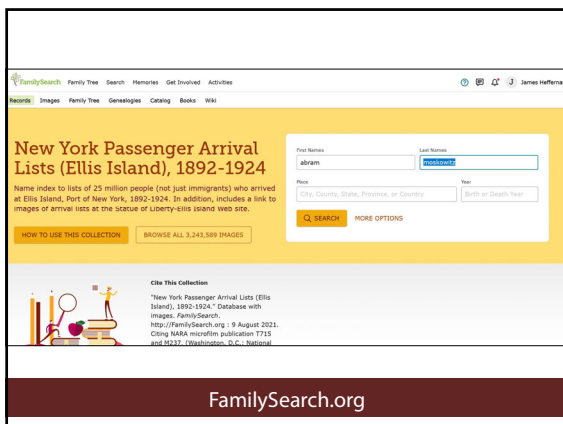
FamilySearch Family Tree Search Memories Get Involved Activities

J James Heffern

Records Images Family Tree Genealogies Catalog Books Wiki

New York Passenger Arrival Lists (Ellis Island), 1892-1924

Name index to lists of 25 million people (not just immigrants) who arrived at Ellis Island, Port of New York, 1892-1924. In addition, includes a link to images of arrival lists at the Statue of Liberty-Ellis Island web site.

HOW TO USE THIS COLLECTION

BROWSE ALL 3,243,589 IMAGES

First Names
abram

Last Names
moskowitz

Place
City, County, State, Province, or Country

Year
Birth or Death Year

SEARCH

MORE OPTIONS

Cite This Collection

"New York Passenger Arrival Lists (Ellis Island), 1892-1924." Database with images. FamilySearch. http://FamilySearch.org : 9 August 2021. Citing NARA microfilm publication T715 and M237. (Washington, D.C.: National

FamilySearch.org